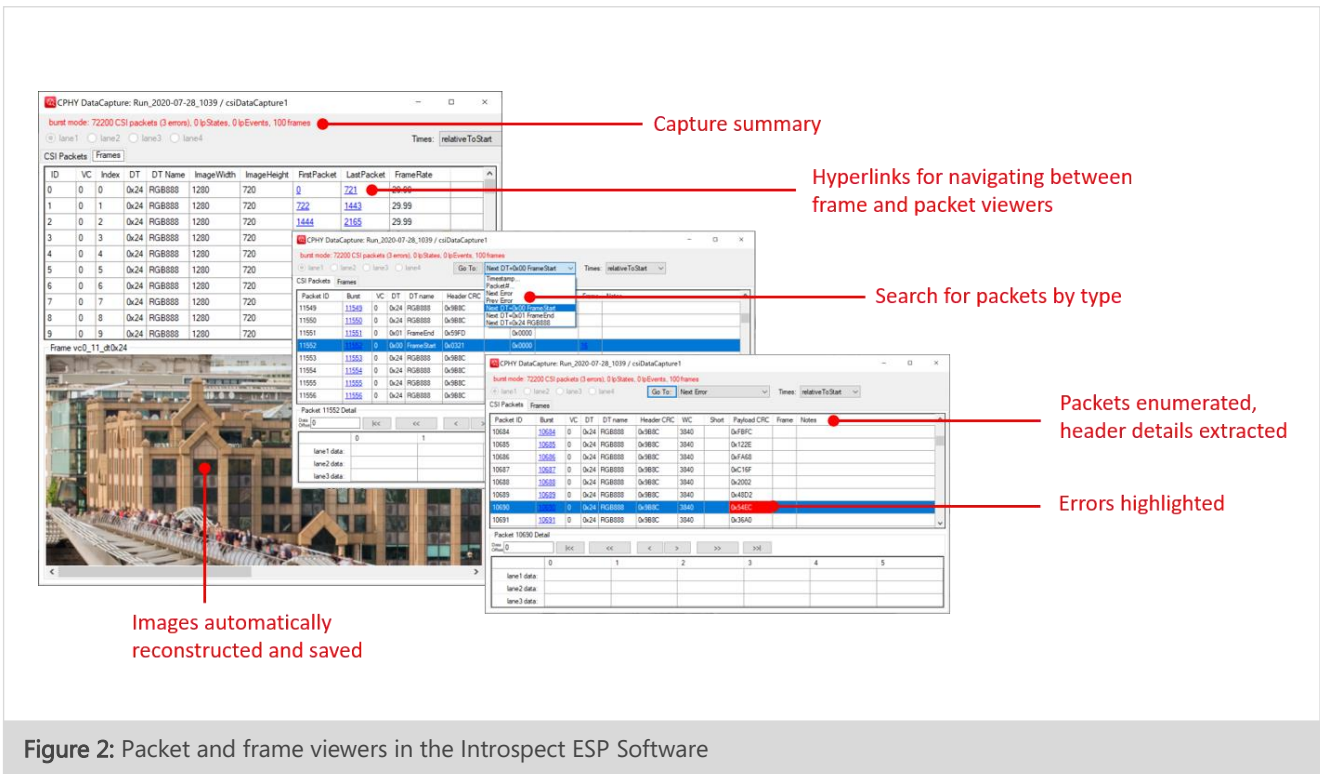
CPHY DataCapture: Run_2020-07-28_1039 / csiDataCapture1

burst mode: 72200 CSI packets (3 errors), 0 lpStates, 0 lpEvents, 100 frames

lane1 lane2 lane3 lane4

Times: relativeToStart

CSI Packets Frames

| ID | VC | Index | DT | DT Name | ImageWidth | ImageHeight | FirstPacket | LastPacket | FrameRate |
|---|---|---|---|---|---|---|---|---|---|
| 0 | 0 | 0 | 0x24 | RGB888 | 1280 | 720 | 0 | 721 | 29.99 |
| 1 | 0 | 1 | 0x24 | RGB888 | 1280 | 720 | 722 | 1443 | 29.99 |
| 2 | 0 | 2 | 0x24 | RGB888 | 1280 | 720 | 1444 | 2165 | 29.99 |
| 3 | 0 | 3 | 0x24 | RGB888 | 1280 | 720 | | | |
| 4 | 0 | 4 | 0x24 | RGB888 | 1280 | 720 | | | |
| 5 | 0 | 5 | 0x24 | RGB888 | 1280 | 720 | | | |
| 6 | 0 | 6 | 0x24 | RGB888 | 1280 | 720 | | | |
| 7 | 0 | 7 | 0x24 | RGB888 | 1280 | 720 | | | |
| 8 | 0 | 8 | 0x24 | RGB888 | 1280 | 720 | | | |
| 9 | 0 | 9 | 0x24 | RGB888 | 1280 | 720 | | | |

Frame vc0_11_dt0x24

Capture summary

Hyperlinks for navigating between frame and packet viewers

CPHY DataCapture: Run_2020-07-28_1039 / csiDataCapture1

burst mode: 72200 CSI packets (3 errors), 0 lpStates, 0 lpEvents, 100 frames

lane1 lane2 lane3 lane4

Go To: Next DT=0x00 FrameStart

Times: relativeToStart

Timestamp
Packet #
Next Error
Prev Error
Next DT=0x00 FrameStart
Next DT=0x01 FrameEnd
Next DT=0x24 RGB888

CSI Packets Frames

| Packet ID | Burst | VC | DT | DT name | Header CRC |
|---|---|---|---|---|---|
| 11549 | 11549 | 0 | 0x24 | RGB888 | 0x9B8C |
| 11550 | 11550 | 0 | 0x24 | RGB888 | 0x9B8C |
| 11551 | 11551 | 0 | 0x01 | FrameEnd | 0x59FD |
| 11552 | 11552 | 0 | 0x00 | FrameStart | 0x0321 |
| 11553 | 11553 | 0 | 0x24 | RGB888 | 0x9B8C |
| 11554 | 11554 | 0 | 0x24 | RGB888 | 0x9B8C |
| 11555 | 11555 | 0 | 0x24 | RGB888 | 0x9B8C |
| 11556 | 11556 | 0 | 0x24 | RGB888 | 0x9B8C |

0x0000
0x0000

Packet 11552 Detail

Data Offset 0

|< << <

0 1

lane1 data:
lane2 data:
lane3 data:

Search for packets by type

CPHY DataCapture: Run_2020-07-28_1039 / csiDataCapture1

burst mode: 72200 CSI packets (3 errors), 0 lpStates, 0 lpEvents, 100 frames

lane1 lane2 lane3 lane4

Go To: Next Error

Times: relativeToStart

CSI Packets Frames

| Packet ID | Burst | VC | DT | DT name | Header CRC | WC | Short | Payload CRC | Frame | Notes |
|---|---|---|---|---|---|---|---|---|---|---|
| 10684 | 10684 | 0 | 0x24 | RGB888 | 0x9B8C | 3840 | | 0xFBFC | | |
| 10685 | 10685 | 0 | 0x24 | RGB888 | 0x9B8C | 3840 | | 0x122E | | |
| 10686 | 10686 | 0 | 0x24 | RGB888 | 0x9B8C | 3840 | | 0xFA68 | | |
| 10687 | 10687 | 0 | 0x24 | RGB888 | 0x9B8C | 3840 | | 0xC16F | | |
| 10688 | 10688 | 0 | 0x24 | RGB888 | 0x9B8C | 3840 | | 0x2002 | | |
| 10689 | 10689 | 0 | 0x24 | RGB888 | 0x9B8C | 3840 | | 0x48D2 | | |
| 10690 | 10690 | 0 | 0x24 | RGB888 | 0x9B8C | 3840 | | 0x54EC | | |
| 10691 | 10691 | 0 | 0x24 | RGB888 | 0x9B8C | 3840 | | 0x36A0 | | |

Packet 10690 Detail

Data Offset 0

|<< << < > >> >>|

0 1 2 3 4 5

lane1 data:
lane2 data:
lane3 data:

Packets enumerated, header details extracted

Errors highlighted

Images automatically reconstructed and saved

Figure 2: Packet and frame viewers in the Introspect ESP Software